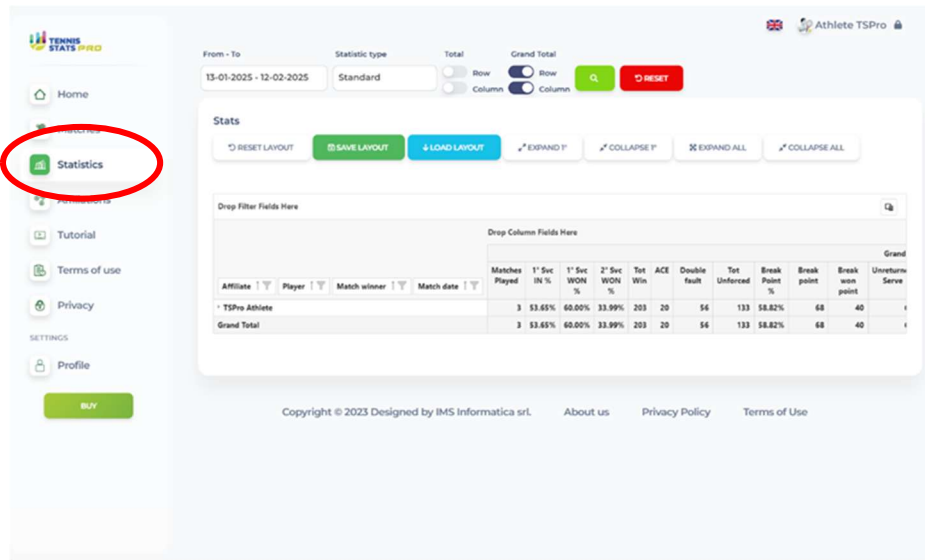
TENNIS STATS PRO

Home
Matches
Statistics
Admissions
Tutorial
Terms of use
Privacy
SETTINGS
Profile
BUY

Athlete TSPro

From - To
13-01-2025 - 12-02-2025
Statistic type
Standard
Total
Row
Column
Grand Total
Row
Column
RESET

Stats
RESET LAYOUT
SAVE LAYOUT
LOAD LAYOUT
EXPAND 1°
COLLAPSE 1°
EXPAND ALL
COLLAPSE ALL

Drop Filter Fields Here
Drop Column Fields Here
Grand

| Affiliate | Player | Match winner | Match date | Matches Played | 1° Svc IN % | 1° Svc WON % | 2° Svc WON % | Tot Win | ACE | Double fault | Tot Unforced | Break Point % | Break point | Break won point | Unreturn Serve |
|---|---|---|---|---|---|---|---|---|---|---|---|---|---|---|---|
| TSPro Athlete | | | | 3 | 53.65% | 60.00% | 33.99% | 203 | 20 | 56 | 133 | 58.82% | 68 | 40 | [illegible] |
| Grand Total | | | | 3 | 53.65% | 60.00% | 33.99% | 203 | 20 | 56 | 133 | 58.82% | 68 | 40 | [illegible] |

Copyright © 2023 Designed by IMS Informatica srl.
About us
Privacy Policy
Terms of Use